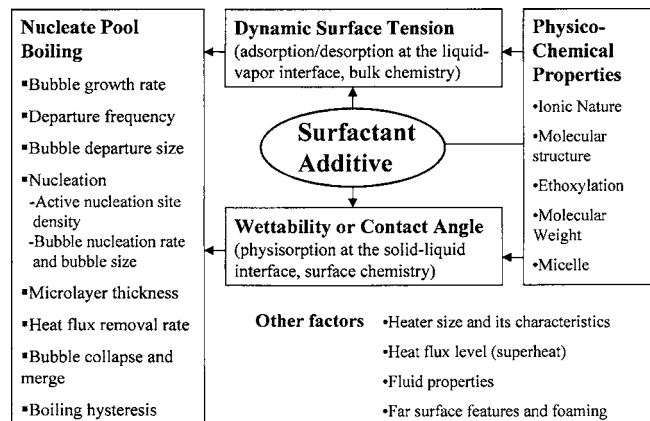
Nucleate Pool Boiling

▪Bubble growth rate

▪Departure frequency

▪Bubble departure size

▪Nucleation
-Active nucleation site density
-Bubble nucleation rate and bubble size

▪Microlayer thickness

▪Heat flux removal rate

▪Bubble collapse and merge

▪Boiling hysteresis

Dynamic Surface Tension
(adsorption/desorption at the liquid-vapor interface, bulk chemistry)

Surfactant Additive

Wettability or Contact Angle
(physisorption at the solid-liquid interface, surface chemistry)

Physico-Chemical Properties

•Ionic Nature

•Molecular structure

•Ethoxylation

•Molecular Weight

•Micelle

Other factors
•Heater size and its characteristics
•Heat flux level (superheat)
•Fluid properties
•Far surface features and foaming